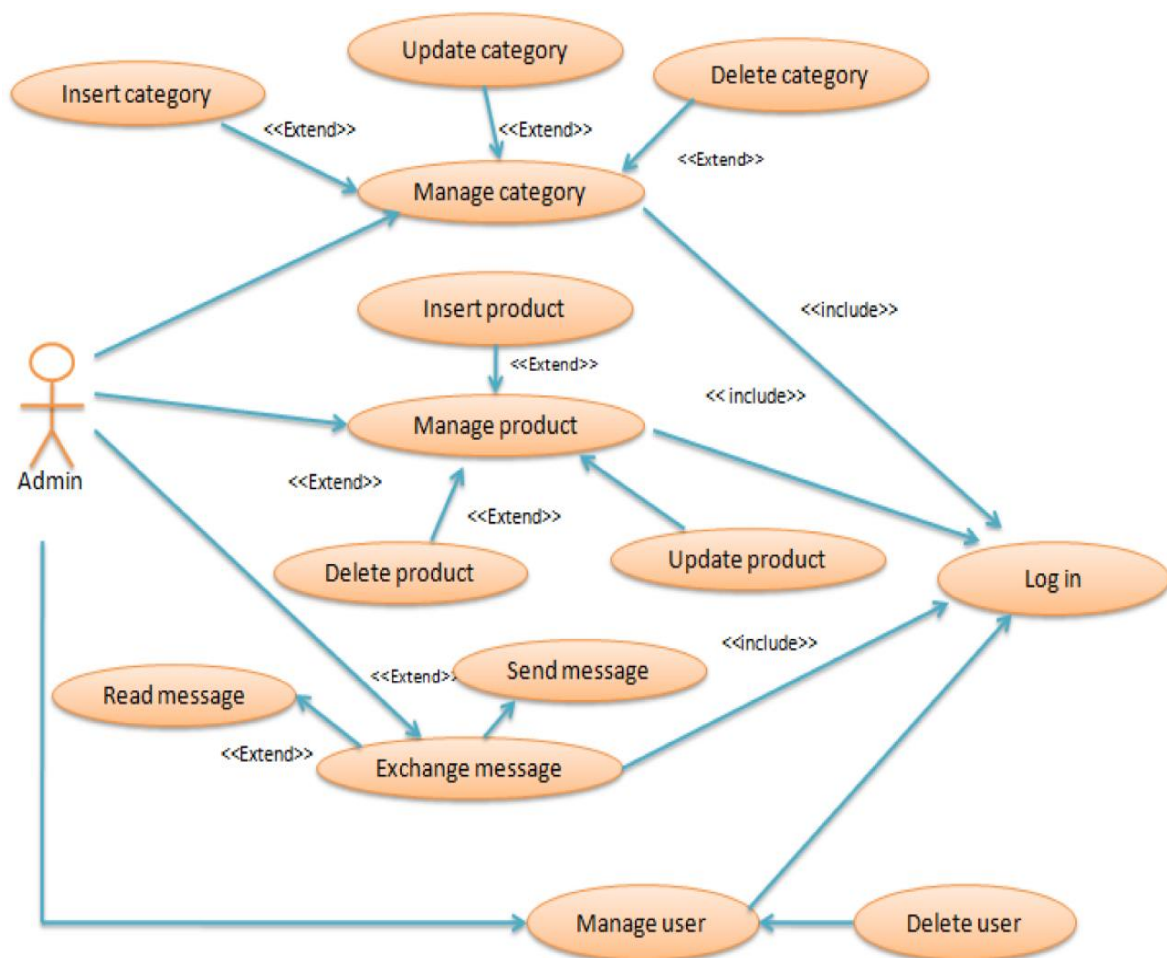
Update category

Insert category

Delete category

<<Extend>>

<<Extend>>

<<Extend>>

Manage category

<<include>>

Insert product

<<Extend>>

<< include>>

Admin

Manage product

<<Extend>>

<<Extend>>

Delete product

Update product

Log in

<<include>>

<<Extend>>

Send message

Read message

<<Extend>>

Exchange message

Manage user

Delete user